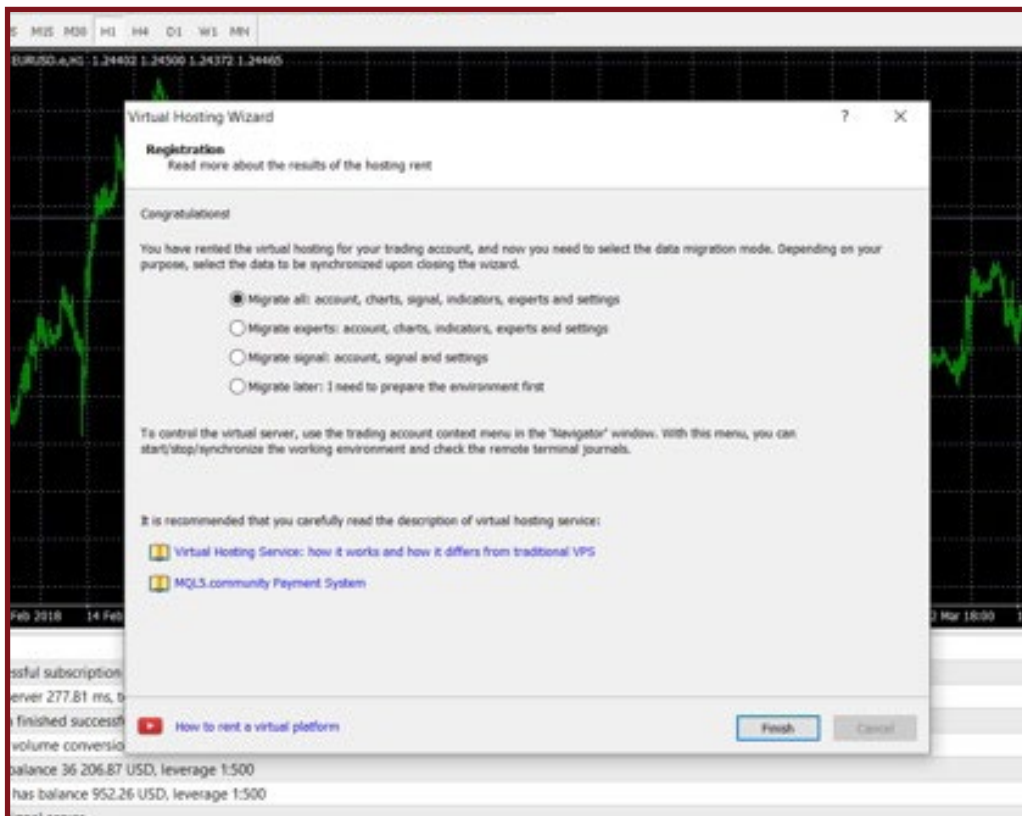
M15 M30 H1 H4 D1 W1 MN

EURUSD.e,H1 1.24402 1.24500 1.24372 1.24465

Virtual Hosting Wizard

? ✕

Registration
Read more about the results of the hosting rent

Congratulations!

You have rented the virtual hosting for your trading account, and now you need to select the data migration mode. Depending on your purpose, select the data to be synchronized upon closing the wizard.

Migrate all: account, charts, signal, indicators, experts and settings

Migrate experts: account, charts, indicators, experts and settings

Migrate signal: account, signal and settings

Migrate later: I need to prepare the environment first

To control the virtual server, use the trading account context menu in the "Navigator" window. With this menu, you can start/stop/synchronize the working environment and check the remote terminal journals.

It is recommended that you carefully read the description of virtual hosting service:

Virtual Hosting Service: how it works and how it differs from traditional VPS

MQL5.community Payment System

Feb 2018 14 Feb

2 Mar 18:00

ssful subscription

erver 277.81 ms,

finished successf

volume conversio

How to rent a virtual platform

Finish Cancel

balance 36 206.87 USD, leverage 1:500

has balance 952.26 USD, leverage 1:500

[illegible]